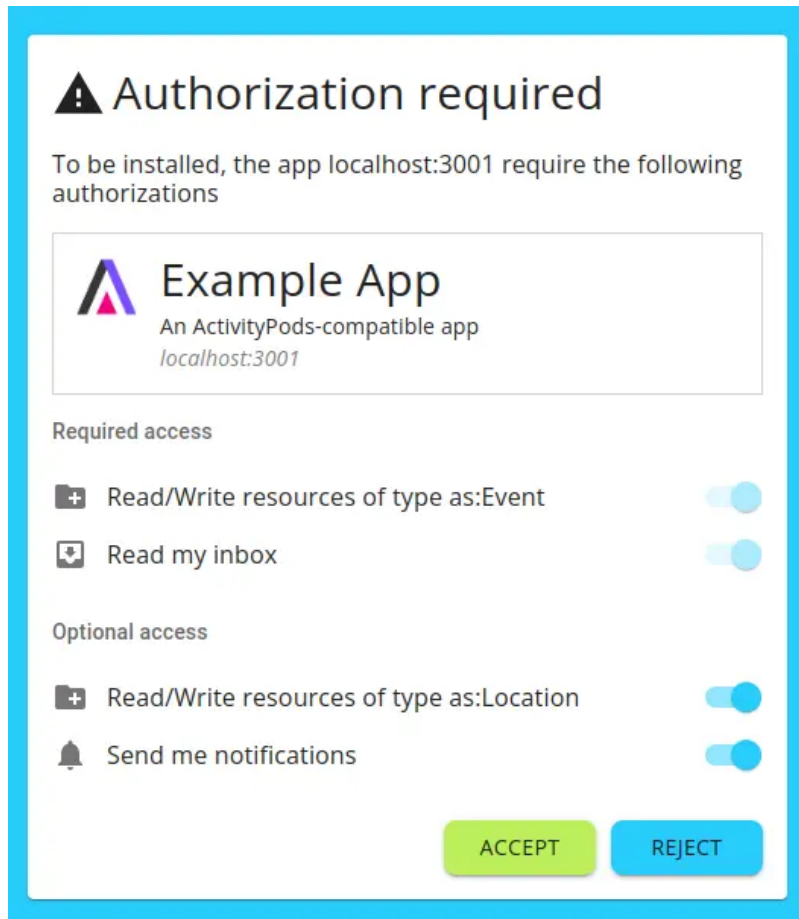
Authorization required

To be installed, the app localhost:3001 require the following authorizations

Example App
An ActivityPods-compatible app
localhost:3001

Required access

Read/Write resources of type as:Event

Read my inbox

Optional access

Read/Write resources of type as:Location

Send me notifications

ACCEPT
REJECT